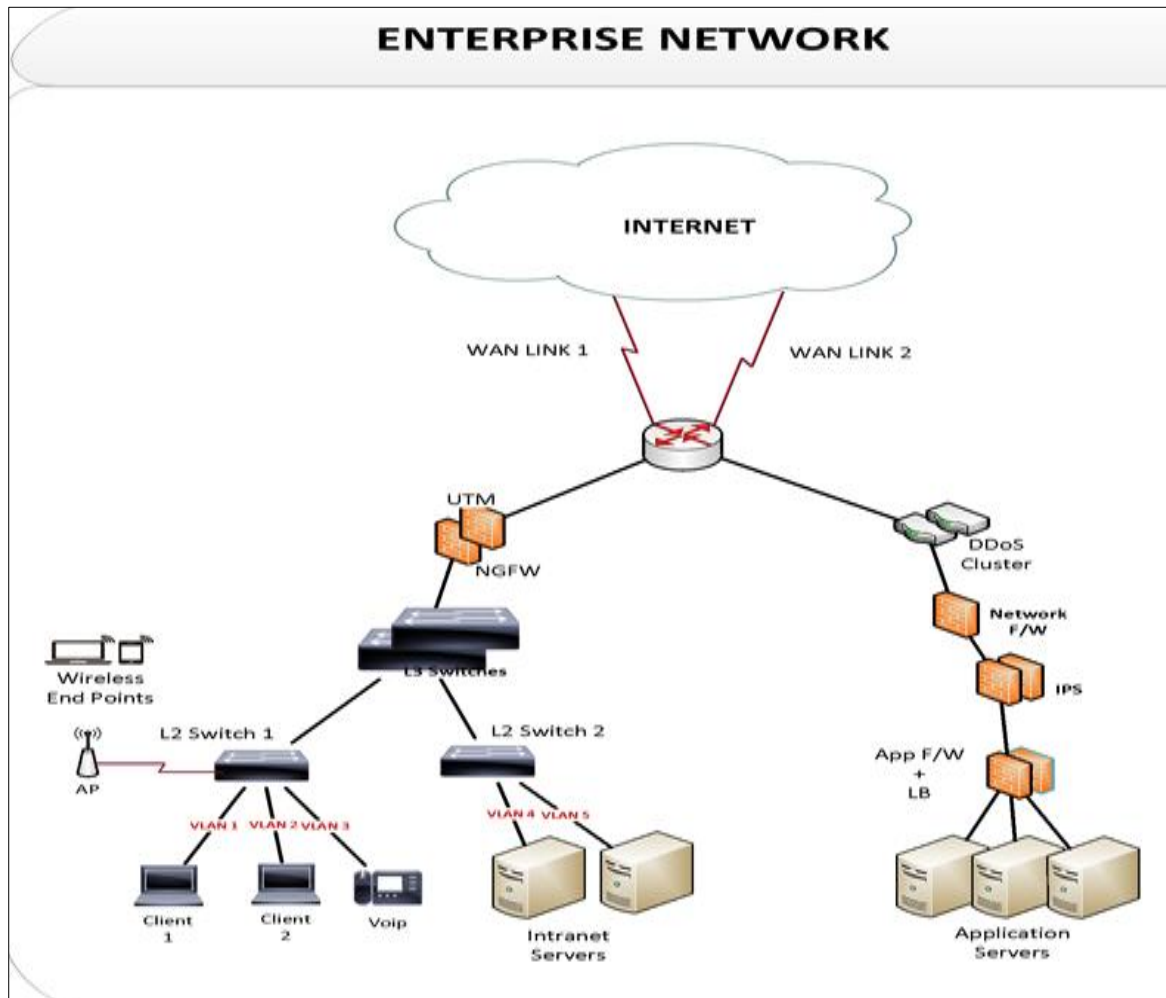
ENTERPRISE NETWORK

INTERNET

WAN LINK 1

WAN LINK 2

UTM

NGFW

DDoS Cluster

Network F/W

IPS

App F/W + LB

Wireless End Points

L3 Switches

L2 Switch 1

L2 Switch 2

AP

VLAN 1

VLAN 2

VLAN 3

VLAN 4

VLAN 5

Client 1

Client 2

Voip

Intranet Servers

Application Servers